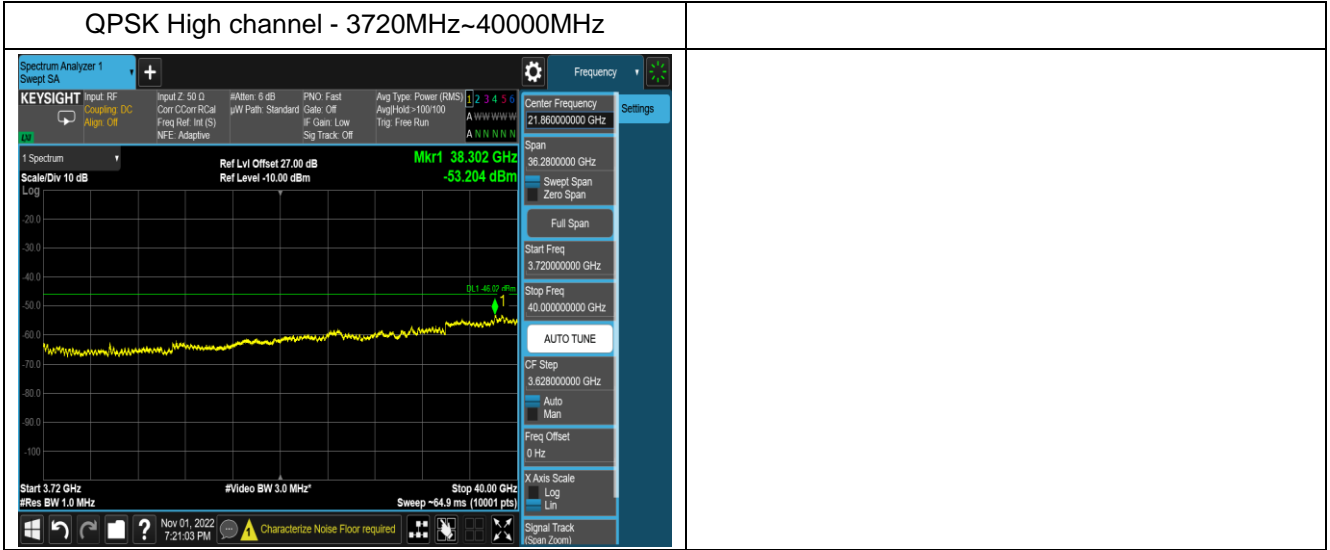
QPSK High channel - 3720MHz~40000MHz

Spectrum Analyzer 1
Swept SA

Frequency

KEYSIGHT Input: RF
Coupling: DC
Align: Off

Input Z: 50 Ω
Corr CCorr RCal
Freq Ref: Int (S)
NFE: Adaptive

#Atten: 6 dB
μW Path: Standard

PNO: Fast
Gate: Off
IF Gain: Low
Sig Track: Off

Avg Type: Power (RMS)
Avg|Hold:>100/100
Trig: Free Run

1 2 3 4 5 6
A W W W W W
A N N N N N

Center Frequency
21.860000000 GHz

Settings

1 Spectrum
Scale/Div 10 dB
Log

Ref Lvl Offset 27.00 dB
Ref Level -10.00 dBm

Mkr1 38.302 GHz
-53.204 dBm

-20.0
-30.0
-40.0
-50.0
-60.0
-70.0
-80.0
-90.0
-100

DL1 -46.07 dBm

1

Start 3.72 GHz
#Res BW 1.0 MHz

#Video BW 3.0 MHz*

Stop 40.00 GHz
Sweep ~64.9 ms (10001 pts)

Span
36.2800000 GHz
Swept Span
Zero Span
Full Span
Start Freq
3.720000000 GHz
Stop Freq
40.000000000 GHz
AUTO TUNE
CF Step
3.628000000 GHz
Auto
Man
Freq Offset
0 Hz
X Axis Scale
Log
Lin
Signal Track
(Span Zoom)

Nov 01, 2022
7:21:03 PM

Characterize Noise Floor required